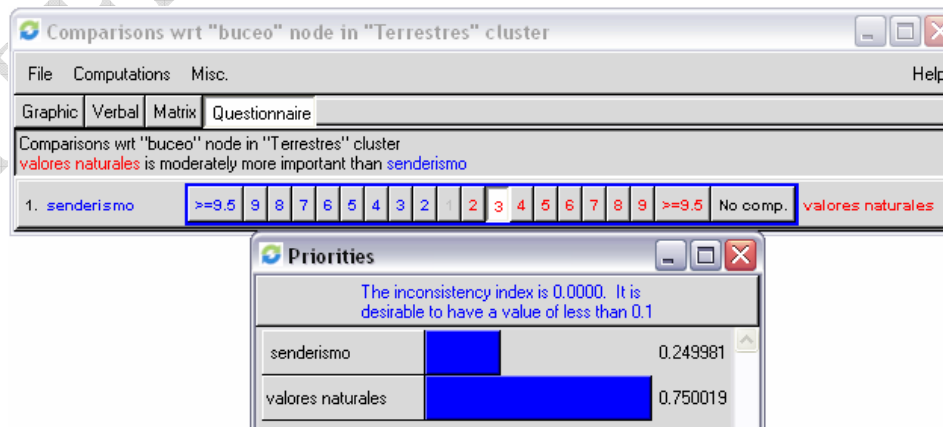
Comparisons wrt "buceo" node in "Terrestres" cluster

File Computations Misc. Help

Graphic Verbal Matrix Questionnaire

Comparisons wrt "buceo" node in "Terrestres" cluster
valores naturales is moderately more important than senderismo

1. senderismo >=9.5 9 8 7 6 5 4 3 2 1 2 3 4 5 6 7 8 9 >=9.5 No comp. valores naturales

Priorities

The inconsistency index is 0.0000. It is desirable to have a value of less than 0.1

| senderismo | 0.249981 |
|---|---|
| valores naturales | 0.750019 |